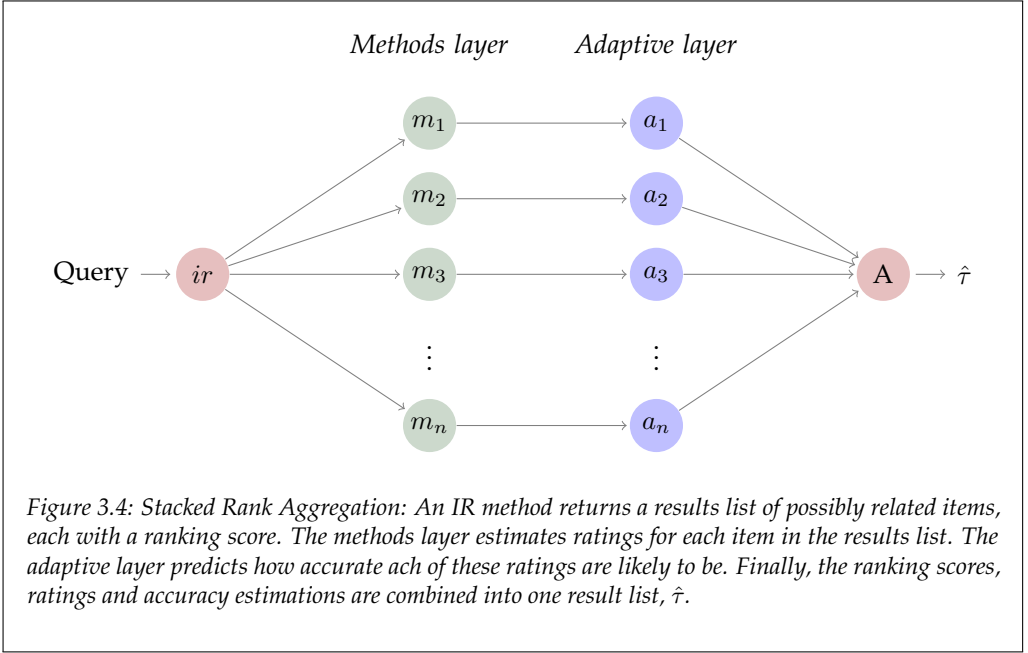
Methods layer

Adaptive layer

$m_1$

$a_1$

$m_2$

$a_2$

Query

$ir$

$m_3$

$a_3$

A

$\hat{\tau}$

$\vdots$

$\vdots$

$m_n$

$a_n$

Figure 3.4: Stacked Rank Aggregation: An IR method returns a results list of possibly related items, each with a ranking score. The methods layer estimates ratings for each item in the results list. The adaptive layer predicts how accurate ach of these ratings are likely to be. Finally, the ranking scores, ratings and accuracy estimations are combined into one result list, $\hat{\tau}$.